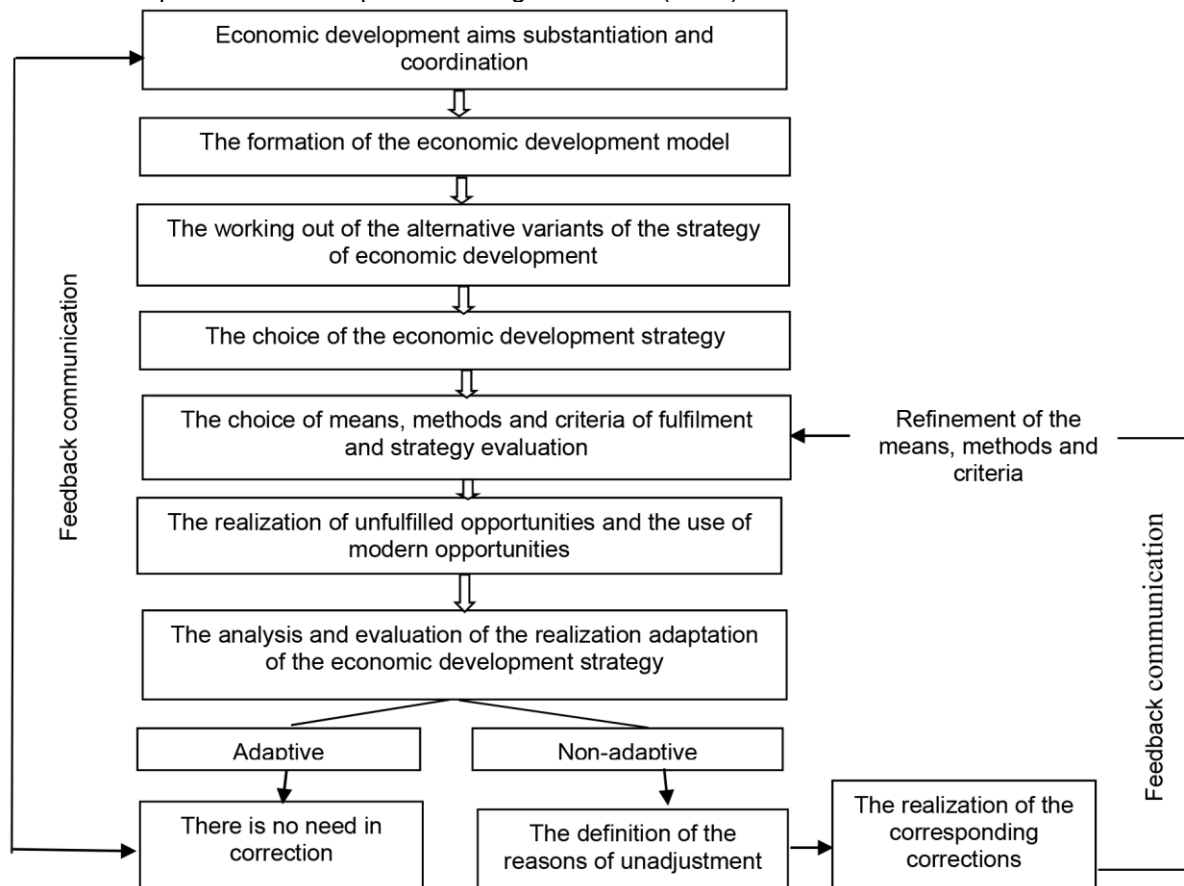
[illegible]

Economic development aims substantiation and coordination

The formation of the economic development model

The working out of the alternative variants of the strategy of economic development

The choice of the economic development strategy

The choice of means, methods and criteria of fulfilment and strategy evaluation

Refinement of the means, methods and criteria

The realization of unfulfilled opportunities and the use of modern opportunities

The analysis and evaluation of the realization adaptation of the economic development strategy

Adaptive

Non-adaptive

There is no need in correction

The definition of the reasons of unadjustment

The realization of the corresponding corrections

Feedback communication

Feedback communication